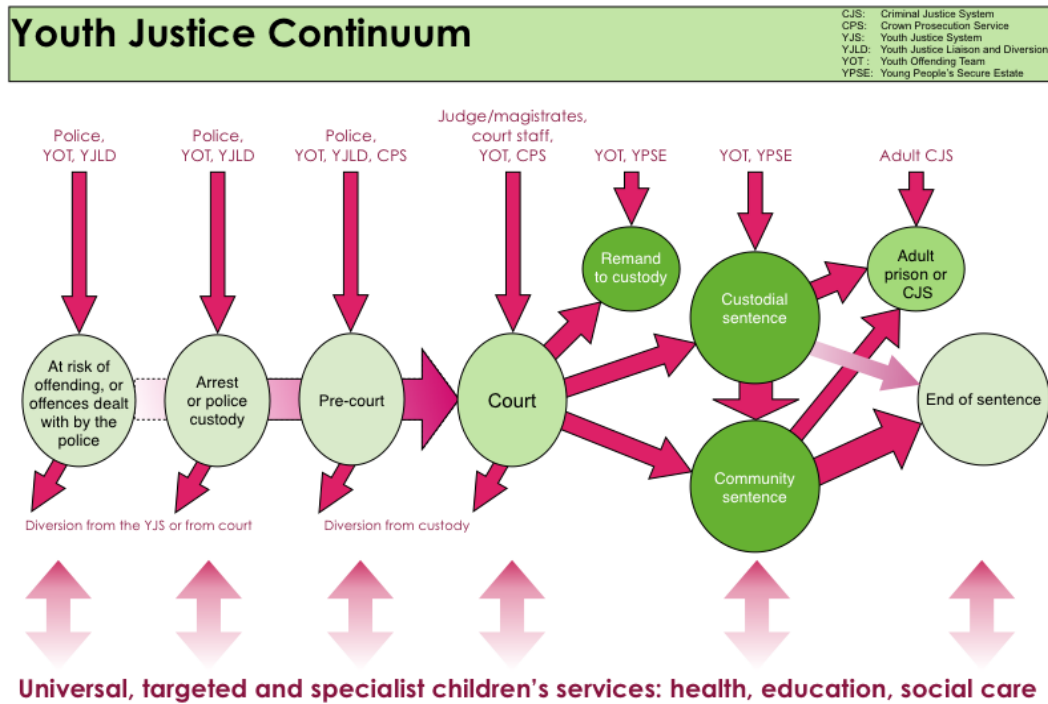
Youth Justice Continuum

CJS: Criminal Justice System
CPS: Crown Prosecution Service
YJS: Youth Justice System
YJLD: Youth Justice Liaison and Diversion
YOT: Youth Offending Team
YPSE: Young People's Secure Estate

Police, YOT, YJLD

Police, YOT, YJLD

Police, YOT, YJLD, CPS

Judge/magistrates, court staff, YOT, CPS

YOT, YPSE

YOT, YPSE

Adult CJS

At risk of offending, or offences dealt with by the police

Arrest or police custody

Pre-court

Court

Remand to custody

Custodial sentence

Adult prison or CJS

End of sentence

Community sentence

Diversion from the YJS or from court

Diversion from custody

Universal, targeted and specialist children's services: health, education, social care